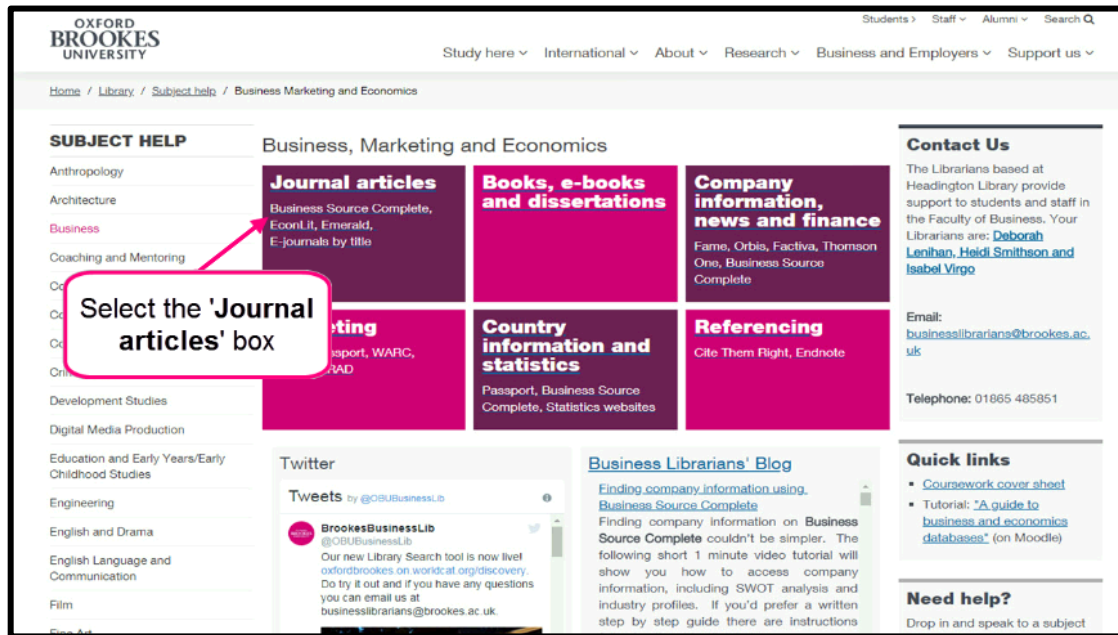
OXFORD BROOKES UNIVERSITY

Students > Staff ⌄ Alumni ⌄ Search

Study here ⌄ International ⌄ About ⌄ Research ⌄ Business and Employers ⌄ Support us ⌄

Home / Library / Subject help / Business Marketing and Economics

SUBJECT HELP

Anthropology

Architecture

Business

Coaching and Mentoring

Co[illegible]

Co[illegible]

Co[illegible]

Cri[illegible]

Development Studies

Digital Media Production

Education and Early Years/Early Childhood Studies

Engineering

English and Drama

English Language and Communication

Film

Fine Art

Business, Marketing and Economics

Journal articles

Business Source Complete, EconLit, Emerald, E-journals by title

Books, e-books and dissertations

Company information, news and finance

Fame, Orbis, Factiva, Thomson One, Business Source Complete

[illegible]eting

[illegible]sport, WARC, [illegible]RAD

Country information and statistics

Passport, Business Source Complete, Statistics websites

Referencing

Cite Them Right, Endnote

Select the 'Journal articles' box

Contact Us

The Librarians based at Headington Library provide support to students and staff in the Faculty of Business. Your Librarians are: Deborah Lenihan, Heidi Smithson and Isabel Virgo

Email: businesslibrarians@brookes.ac.uk

Telephone: 01865 485851

Twitter

Tweets by @OBUBusinessLib

BrookesBusinessLib
@OBUBusinessLib
Our new Library Search tool is now live! oxfordbrookes.on.worldcat.org/discovery. Do try it out and if you have any questions you can email us at businesslibrarians@brookes.ac.uk.

Business Librarians' Blog

Finding company information using Business Source Complete

Finding company information on Business Source Complete couldn't be simpler. The following short 1 minute video tutorial will show you how to access company information, including SWOT analysis and industry profiles. If you'd prefer a written step by step guide there are instructions

Quick links

• Coursework cover sheet
• Tutorial: "A guide to business and economics databases" (on Moodle)

Need help?

Drop in and speak to a subject